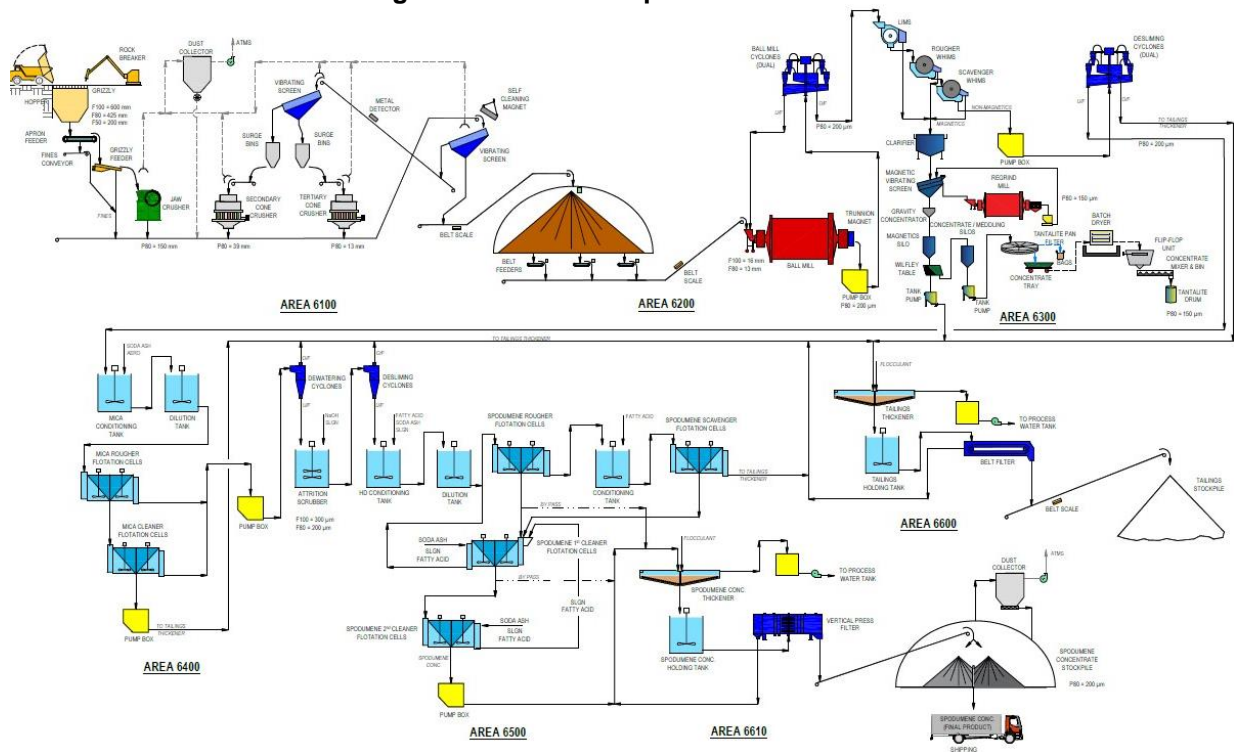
ROCK BREAKER
DUST COLLECTOR
ATMS
HOPPER
GRIZZLY
F100 = 600 mm
F80 = 425 mm
F50 = 200 mm
APRON FEEDER
FINES CONVEYOR
GRIZZLY FEEDER
FINES
JAW CRUSHER
P80 = 150 mm
VIBRATING SCREEN
SURGE BINS
SURGE BINS
SECONDARY CONE CRUSHER
TERTIARY CONE CRUSHER
P80 = 39 mm
P80 = 13 mm
METAL DETECTOR
SELF CLEANING MAGNET
VIBRATING SCREEN
BELT SCALE
AREA 6100
BELT FEEDERS
BELT SCALE
AREA 6200
BALL MILL CYCLONES (DUAL)
O/F
U/F
P80 = 200 µm
F100 = 16 mm
F80 = 13 mm
BALL MILL
TRUNNION MAGNET
PUMP BOX
P80 = 200 µm
LIMS
ROUGHER WHIMS
SCAVENGER WHIMS
NON MAGNETICS
MAGNETICS
CLARIFIER
PUMP BOX
MAGNETIC VIBRATING SCREEN
REGRIND MILL
P80 = 150 µm
GRAVITY CONCENTRATOR
CONCENTRATE / MEDDLING SILOS
MAGNETICS SILO
TANTALITE PAN FILTER
BAGS
BATCH DRYER
FLIP-FLOP UNIT
CONCENTRATE MIXER & BIN
WILFLEY TABLE
CONCENTRATE TRAY
TANTALITE DRUM
TANK PUMP
TANK PUMP
P80 = 150 µm
AREA 6300
DESLIMING CYCLONES (DUAL)
O/F
TO TAILINGS THICKENER
P80 = 200 µm
TO TAILINGS THICKENER
SODA ASH
AERO
MICA CONDITIONING TANK
DILUTION TANK
MICA ROUGHER FLOTATION CELLS
MICA CLEANER FLOTATION CELLS
PUMP BOX
TO TAILINGS THICKENER
AREA 6400
PUMP BOX
O/F
DEWATERING CYCLONES
U/F
NaOH
SLGN
ATTRITION SCRUBBER
F100 = 300 µm
F80 = 200 µm
O/F
DESLIMING CYCLONES
U/F
FATTY ACID
SODA ASH
SLGN
HD CONDITIONING TANK
DILUTION TANK
SPODUMENE ROUGHER FLOTATION CELLS
FATTY ACID
CONDITIONING TANK
SPODUMENE SCAVENGER FLOTATION CELLS
TO TAILINGS THICKENER
BY PASS
SODA ASH
SLGN
FATTY ACID
SPODUMENE 1st CLEANER FLOTATION CELLS
BY PASS
SLGN
FATTY ACID
SPODUMENE 2nd CLEANER FLOTATION CELLS
SODA ASH
SLGN
FATTY ACID
SPODUMENE CONC
PUMP BOX
AREA 6500
FLOCCULANT
SPODUMENE CONC THICKENER
TO PROCESS WATER TANK
SPODUMENE CONC HOLDING TANK
VERTICAL PRESS FILTER
AREA 6610
FLOCCULANT
TAILINGS THICKENER
TO PROCESS WATER TANK
TAILINGS HOLDING TANK
BELT FILTER
BELT SCALE
TAILINGS STOCKPILE
AREA 6600
DUST COLLECTOR
ATMS
SPODUMENE CONCENTRATE STOCKPILE
P80 = 200 µm
SPODUMENE CONC (FINAL PRODUCT)
SHIPPING